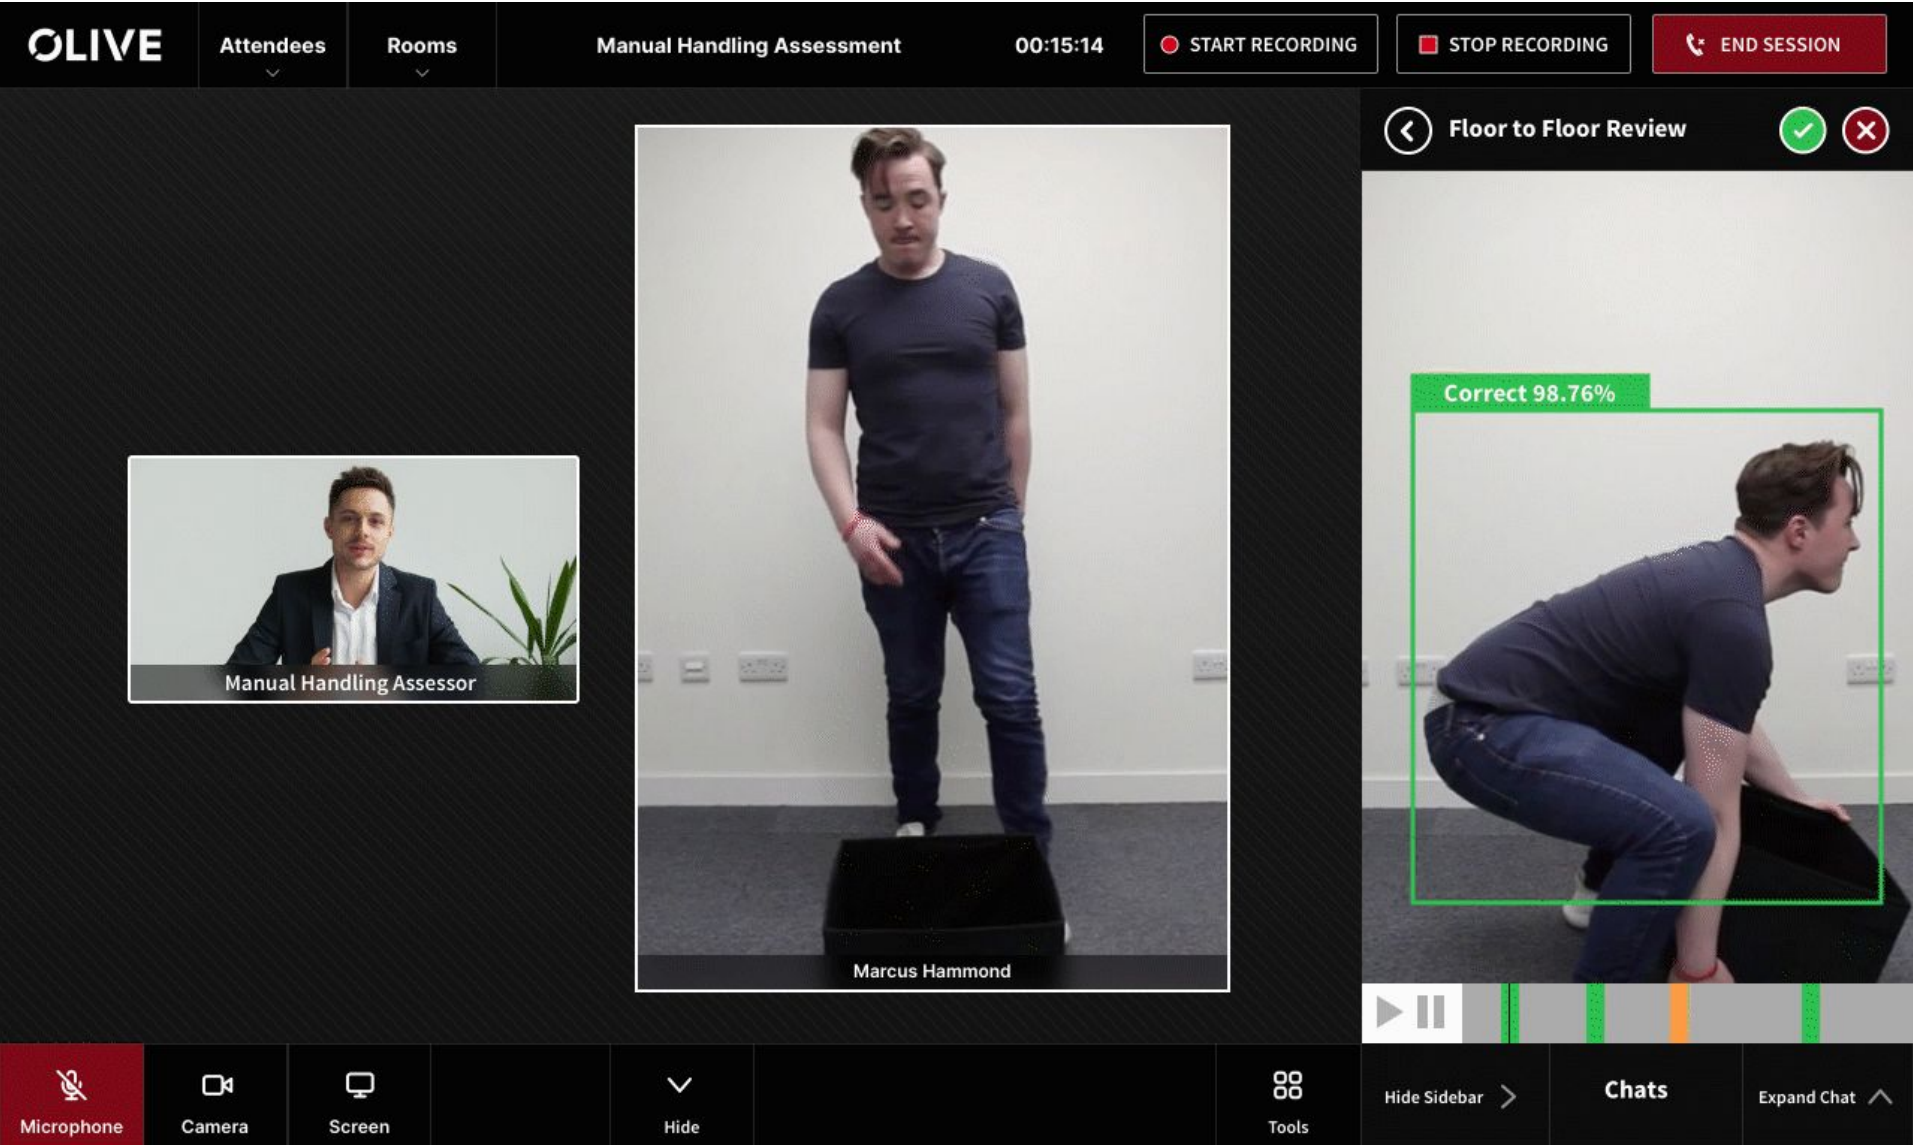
OLIVE

Attendees

Rooms

Manual Handling Assessment

00:15:14

START RECORDING

STOP RECORDING

END SESSION

Floor to Floor Review

Correct 98.76%

Manual Handling Assessor

Marcus Hammond

Microphone

Camera

Screen

Hide

Tools

Hide Sidebar

Chats

Expand Chat